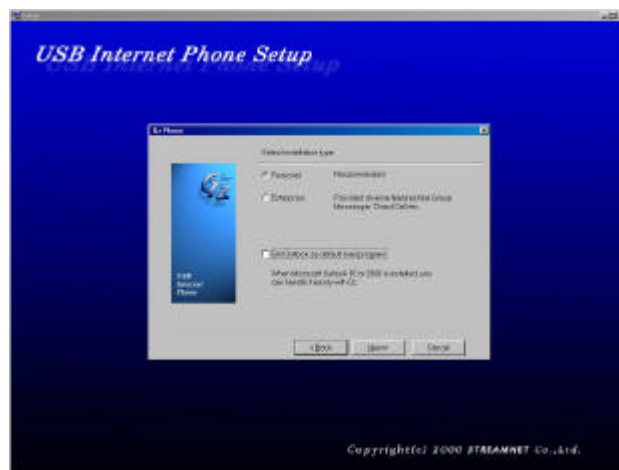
USB Internet Phone Setup

Gz Phone

Select installation type

Personal Recommendation

Enterprise Provided diverse features like Group Messenger, Direct Call etc.

Set Outlook as default mail program

When Microsoft Outlook 97 or 2000 is installed you can transfer it easily with Gz.

USB Internet Phone

< Back Next > Cancel

Copyright(c) 2000 STREAMNET Co.,Ltd.